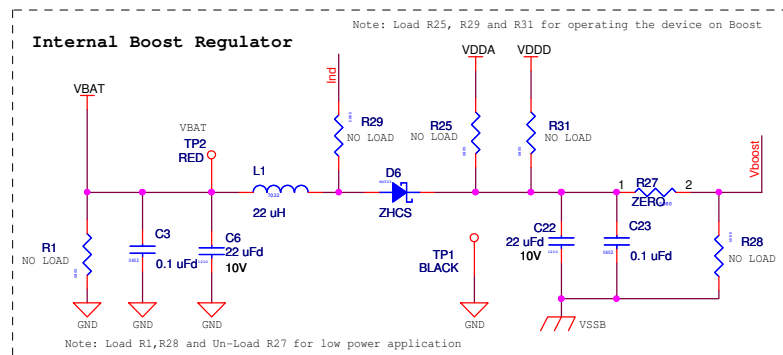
Note: Load R25, R29 and R31 for operating the device on Boost

Internal Boost Regulator

VBAT

VBAT

TP2
RED

L1
22 uH

Ind

R29
NO LOAD

D6
ZHCS

VDDA

R25
NO LOAD

VDDD

R31
NO LOAD

1
R27
ZERO
2

Vboost

R1
NO LOAD

C3
0.1 uFd

C6
22 uFd
10V

TP1
BLACK

C22
22 uFd
10V

C23
0.1 uFd

R28
NO LOAD

GND

GND

GND

GND

VSSB

Note: Load R1,R28 and Un-Load R27 for low power application